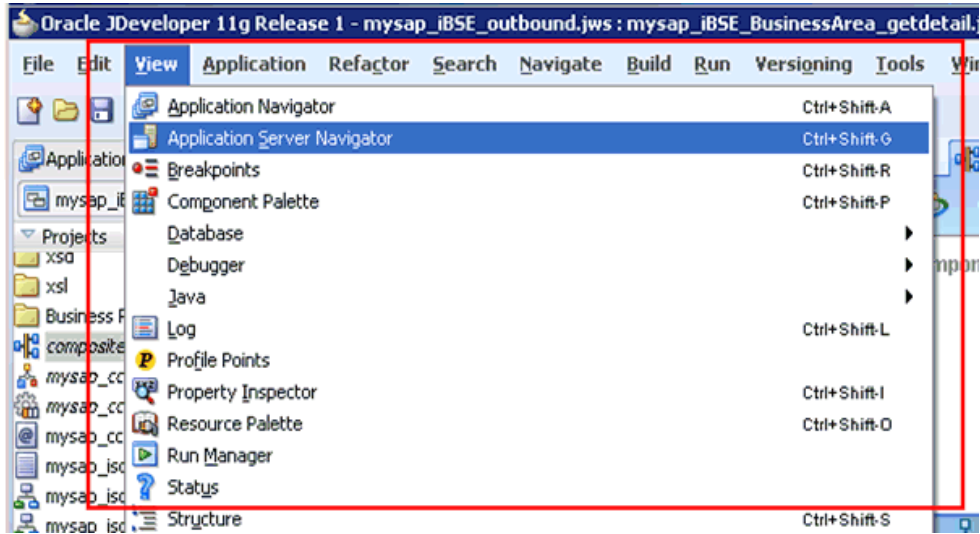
Oracle JDeveloper 11g Release 1 - mysap_iBSE_outbound.jws : mysap_iBSE_BusinessArea_getdetail.

File Edit View Application Refactor Search Navigate Build Run Versioning Tools Wi

Applicatio

mysap_iE

Projects

xsd

xsl

Business F

composite

mysap_cc

mysap_cc

mysap_cc

mysap_isc

mysap_isc

mysap_isc

Application Navigator Ctrl+Shift-A

Application Server Navigator Ctrl+Shift-G

Breakpoints Ctrl+Shift-R

Component Palette Ctrl+Shift-P

Database

Debugger

Java

Log Ctrl+Shift-L

Profile Points

Property Inspector Ctrl+Shift-I

Resource Palette Ctrl+Shift-O

Run Manager

Status

Structure Ctrl+Shift-S

mpon